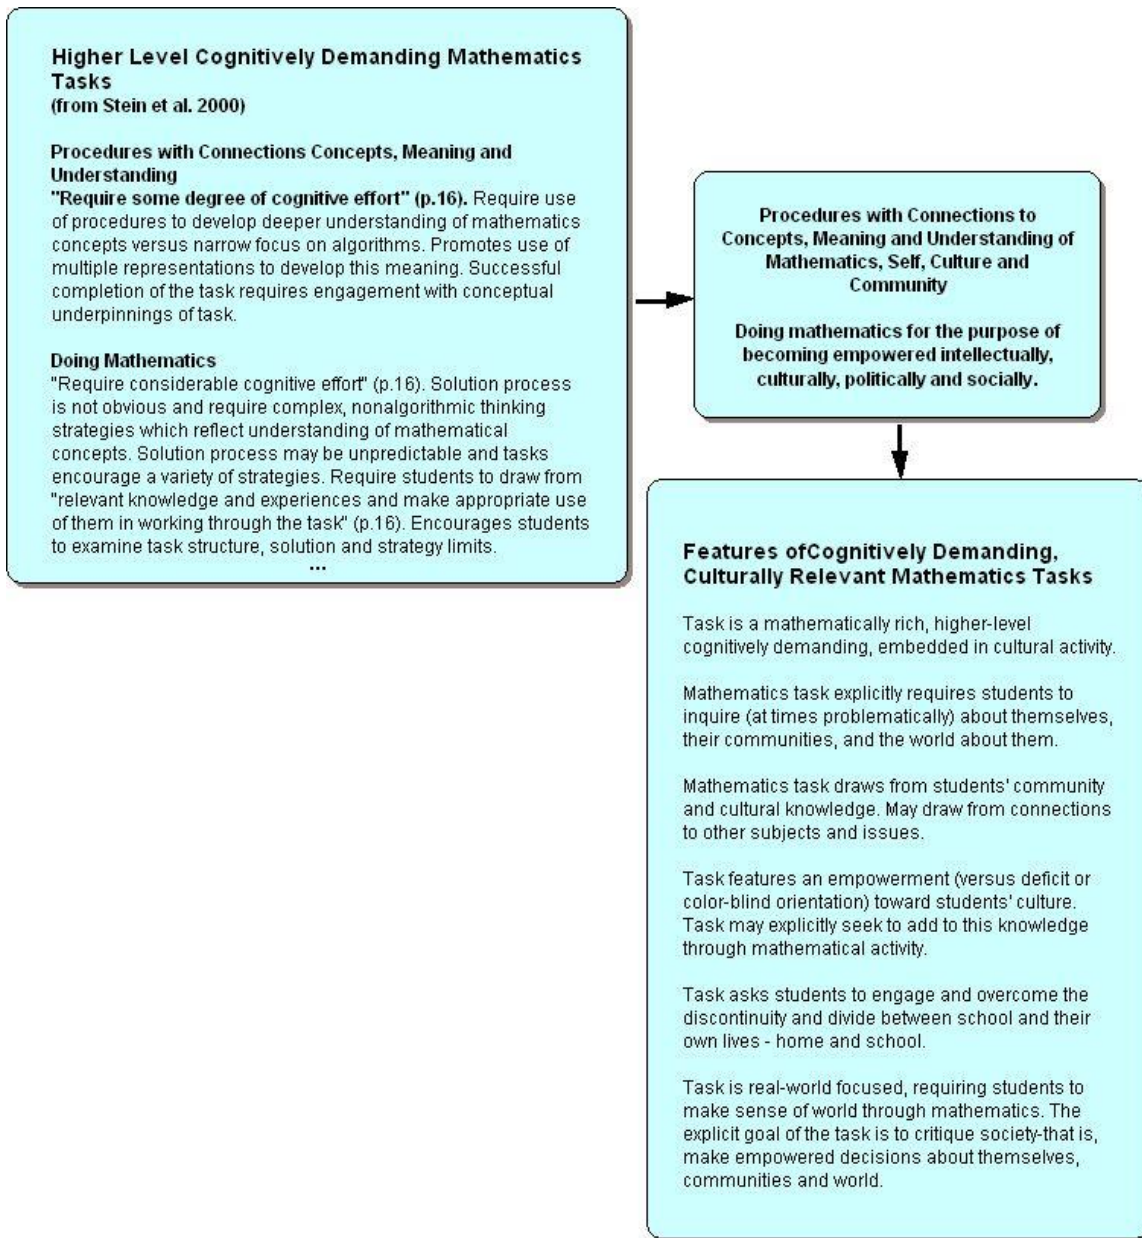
Higher Level Cognitively Demanding Mathematics Tasks
(from Stein et al. 2000)

Procedures with Connections Concepts, Meaning and Understanding
"Require some degree of cognitive effort" (p.16). Require use of procedures to develop deeper understanding of mathematics concepts versus narrow focus on algorithms. Promotes use of multiple representations to develop this meaning. Successful completion of the task requires engagement with conceptual underpinnings of task.

Doing Mathematics
"Require considerable cognitive effort" (p.16). Solution process is not obvious and require complex, nonalgorithmic thinking strategies which reflect understanding of mathematical concepts. Solution process may be unpredictable and tasks encourage a variety of strategies. Require students to draw from "relevant knowledge and experiences and make appropriate use of them in working through the task" (p.16). Encourages students to examine task structure, solution and strategy limits.
...

Procedures with Connections to Concepts, Meaning and Understanding of Mathematics, Self, Culture and Community

Doing mathematics for the purpose of becoming empowered intellectually, culturally, politically and socially.

Features ofCognitively Demanding, Culturally Relevant Mathematics Tasks

Task is a mathematically rich, higher-level cognitively demanding, embedded in cultural activity.

Mathematics task explicitly requires students to inquire (at times problematically) about themselves, their communities, and the world about them.

Mathematics task draws from students' community and cultural knowledge. May draw from connections to other subjects and issues.

Task features an empowerment (versus deficit or color-blind orientation) toward students' culture. Task may explicitly seek to add to this knowledge through mathematical activity.

Task asks students to engage and overcome the discontinuity and divide between school and their own lives - home and school.

Task is real-world focused, requiring students to make sense of world through mathematics. The explicit goal of the task is to critique society-that is, make empowered decisions about themselves, communities and world.